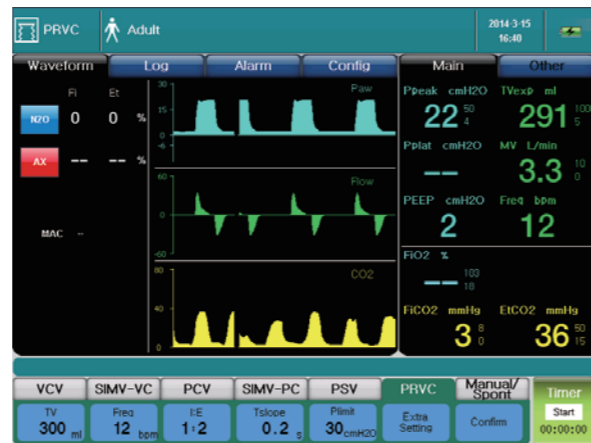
PRVC Adult 2014-3-15 16:40

Waveform Log Alarm Config

Fi Et

N2O 0 0 %

AX -- -- %

MAC --

30 15 0 -6 Paw

60 0 -60 Flow

80 40 0 CO2

Main Other

Ppeak cmH2O 22 50 4

TVexp ml 291 100 5

Pplat cmH2O --

MV L/min 3.3 10 0

PEEP cmH2O 2

Freq bpm 12

FiO2 % -- 103 18

FiCO2 mmHg 3 8 0

EtCO2 mmHg 36 50 15

VCV SIMV-VC PCV SIMV-PC PSV PRVC Manual/ Spont

TV 300 ml

Freq 12 bpm

I:E 1:2

Tslope 0.2 s

Plimit 30 cmH2O

Extra Setting

Confirm

Timer Start 00:00:00